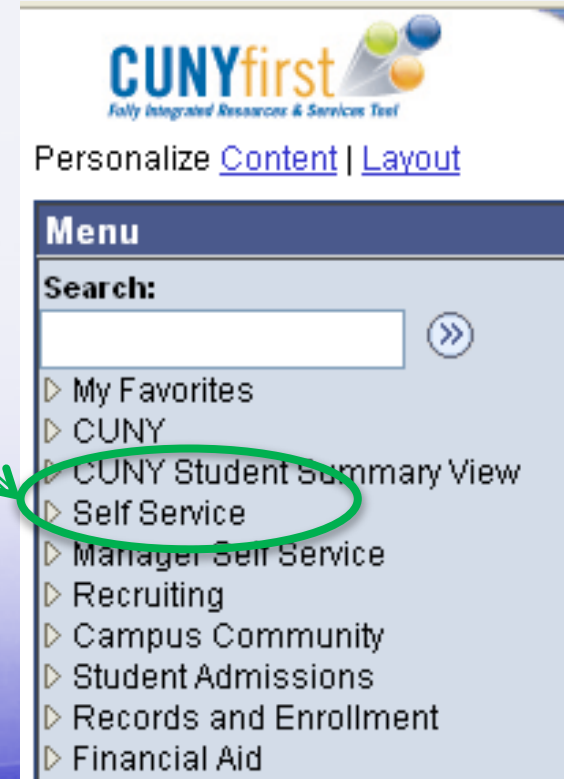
CUNYfirst
Fully Integrated Resources & Services Tool

Personalize Content | Layout

Menu

Search:

My Favorites
CUNY
CUNY Student Summary View
Self Service
Manager Self Service
Recruiting
Campus Community
Student Admissions
Records and Enrollment
Financial Aid